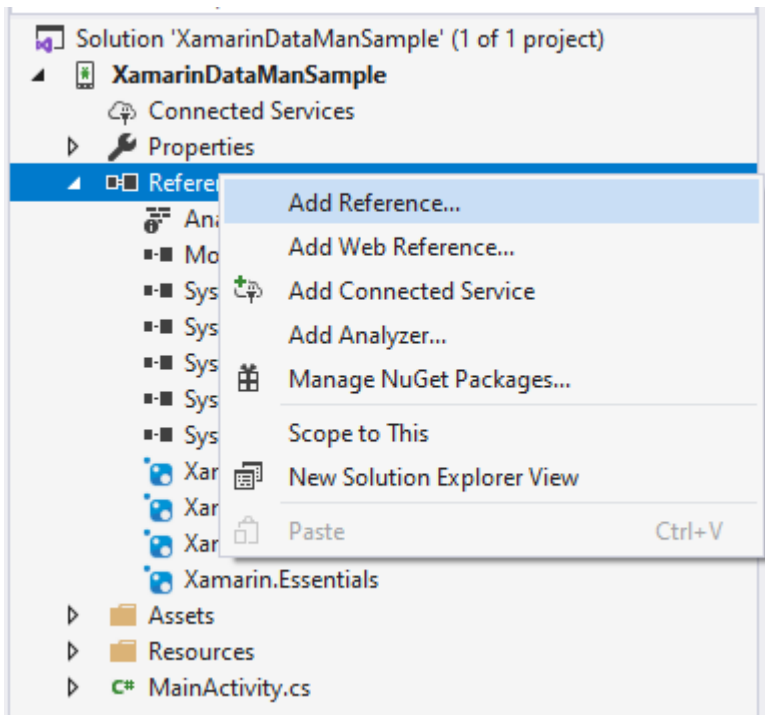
Solution 'XamarinDataManSample' (1 of 1 project)
XamarinDataManSample
Connected Services
Properties
Referen
Ana
Mo
Sys
Sys
Sys
Sys
Sys
Xar
Xar
Xar
Xamarin.Essentials
Assets
Resources
C# MainActivity.cs

Add Reference...
Add Web Reference...
Add Connected Service
Add Analyzer...
Manage NuGet Packages...
Scope to This
New Solution Explorer View
Paste Ctrl+V